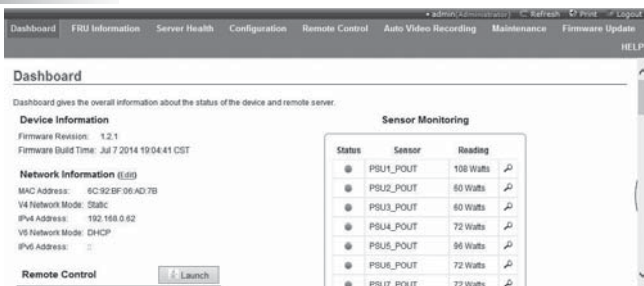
• admin(Administrator) Refresh Print Logout

Dashboard FRU Information Server Health Configuration Remote Control Auto Video Recording Maintenance Firmware Update

HELP

Dashboard

Dashboard gives the overall information about the status of the device and remote server.

Device Information

Firmware Revision: 1.2.1

Firmware Build Time: Jul 7 2014 19:04:41 CST

Network Information (Edit)

MAC Address: 6C:92:BF:06:AD:7B

V4 Network Mode: Static

IPv4 Address: 192.168.0.62

V6 Network Mode: DHCP

IPv6 Address: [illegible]

Remote Control

Launch

Sensor Monitoring

| Status | Sensor | Reading |
|---|---|---|
| ● | PSU1_POUT | 108 Watts |
| ● | PSU2_POUT | 60 Watts |
| ● | PSU3_POUT | 60 Watts |
| ● | PSU4_POUT | 72 Watts |
| ● | PSU5_POUT | 96 Watts |
| ● | PSU6_POUT | 72 Watts |
| ● | PSU7_POUT | 72 Watts |